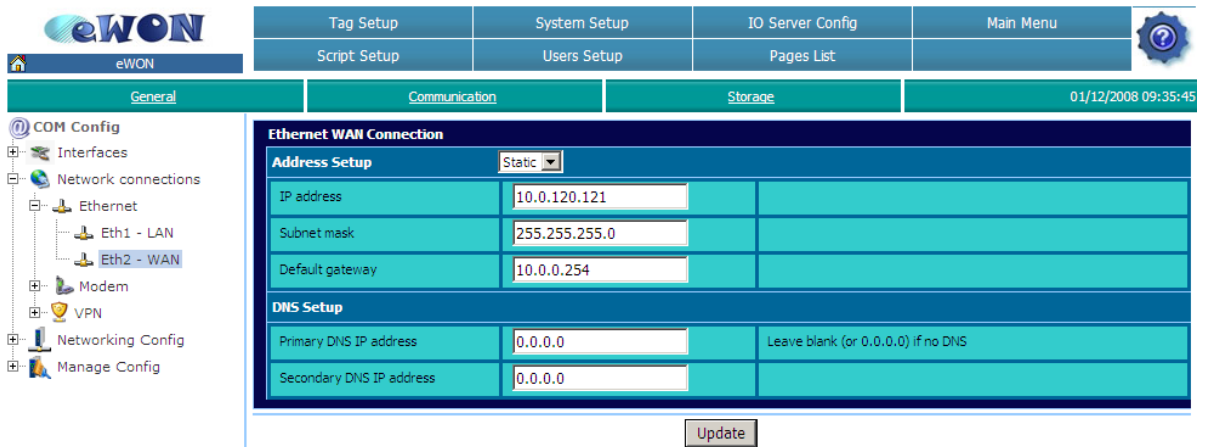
eWON

eWON

Tag Setup | System Setup | IO Server Config | Main Menu
Script Setup | Users Setup | Pages List

?

General | Communication | Storage | 01/12/2008 09:35:45

COM Config
Interfaces
Network connections
Ethernet
Eth1 - LAN
Eth2 - WAN
Modem
VPN
Networking Config
Manage Config

Ethernet WAN Connection

| Address Setup | Static | |
|---|---|---|
| IP address | 10.0.120.121 | |
| Subnet mask | 255.255.255.0 | |
| Default gateway | 10.0.0.254 | |
| DNS Setup | | |
| Primary DNS IP address | 0.0.0.0 | Leave blank (or 0.0.0.0) if no DNS |
| Secondary DNS IP address | 0.0.0.0 | |

Update